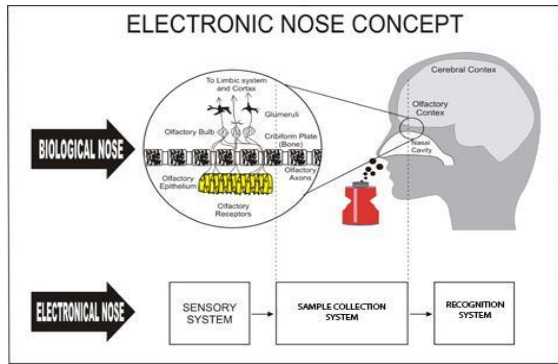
ELECTRONIC NOSE CONCEPT

BIOLOGICAL NOSE

To Limbic system and Cortex

Glumeruli

Olfactory Bulb

Cribiform Plate (Bone)

Olfactory Epithelium

Olfactory Axons

Olfactory Receptors

Cerebral Contex

Olfactory Contex

Nasal Cavity

ELECTRONICAL NOSE

SENSORY SYSTEM

SAMPLE COLLECTION SYSTEM

RECOGNITION SYSTEM